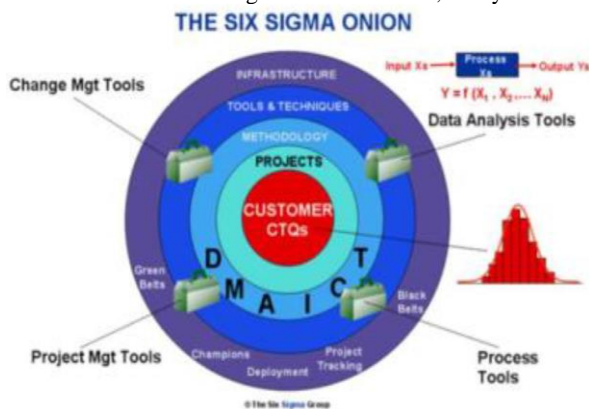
THE SIX SIGMA ONION

Input Xs → Process Xs → Output Ys

$Y = f(X_1, X_2, ... X_N)$

Change Mgt Tools

Data Analysis Tools

INFRASTRUCTURE

TOOLS & TECHNIQUES

METHODOLOGY

PROJECTS

CUSTOMER CTQs

D M A I C T

Green Belts

Black Belts

Champions

Deployment

Project Tracking

Project Mgt Tools

Process Tools

© The Six Sigma Group